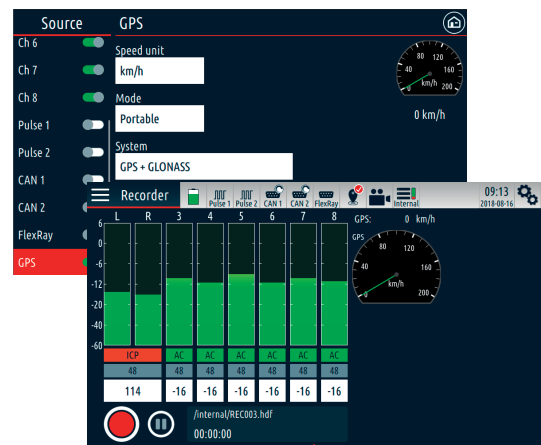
Source
Ch 6
Ch 7
Ch 8
Pulse 1
Pulse 2
CAN 1
CAN 2
FlexRay
GPS

GPS
Speed unit
km/h
Mode
Portable
System
GPS + GLONASS

40 80 120 160 200
km/h
0 km/h

Recorder
Pulse 1 Pulse 2 CAN 1 CAN 2 FlexRay
Internal
09:13
2018-08-16

| L | R | 3 | 4 | 5 | 6 | 7 | 8 |
|---|---|---|---|---|---|---|---|
| ICP | | AC | AC | AC | AC | AC | AC |
| 48 | | 48 | 48 | 48 | 48 | 48 | 48 |
| 114 | | -16 | -16 | -16 | -16 | -16 | -16 |

6
0
-6
-12
-20
-40
-60

GPS: 0 km/h
GPS
40 80 120 160 200
km/h

/internal/REC003.hdf
00:00:00